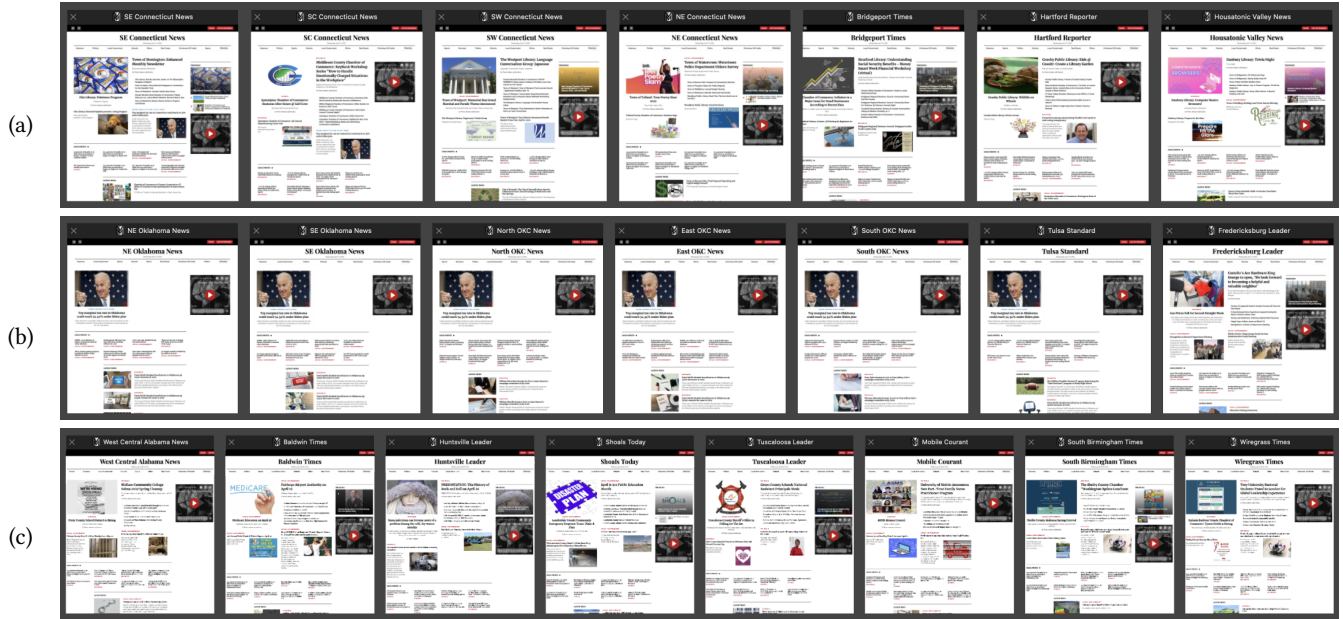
(a)

SE Connecticut News
SE Connecticut News

SC Connecticut News
SC Connecticut News

SW Connecticut News
SW Connecticut News

NE Connecticut News
NE Connecticut News

Bridgeport Times
Bridgeport Times

Hartford Reporter
Hartford Reporter

Housatonic Valley News
Housatonic Valley News

(b)

NE Oklahoma News
NE Oklahoma News

SE Oklahoma News
SE Oklahoma News

North OKC News
North OKC News

East OKC News
East OKC News

South OKC News
South OKC News

Tulsa Standard
Tulsa Standard

Fredericksburg Leader
Fredericksburg Leader

(c)

West Central Alabama News
West Central Alabama News

Baldwin Times
Baldwin Times

Huntsville Leader
Huntsville Leader

Shoals Today
Shoals Today

Tuscaloosa Leader
Tuscaloosa Leader

Mobile Courant
Mobile Courant

South Birmingham Times
South Birmingham Times

Wiregrass Times
Wiregrass Times